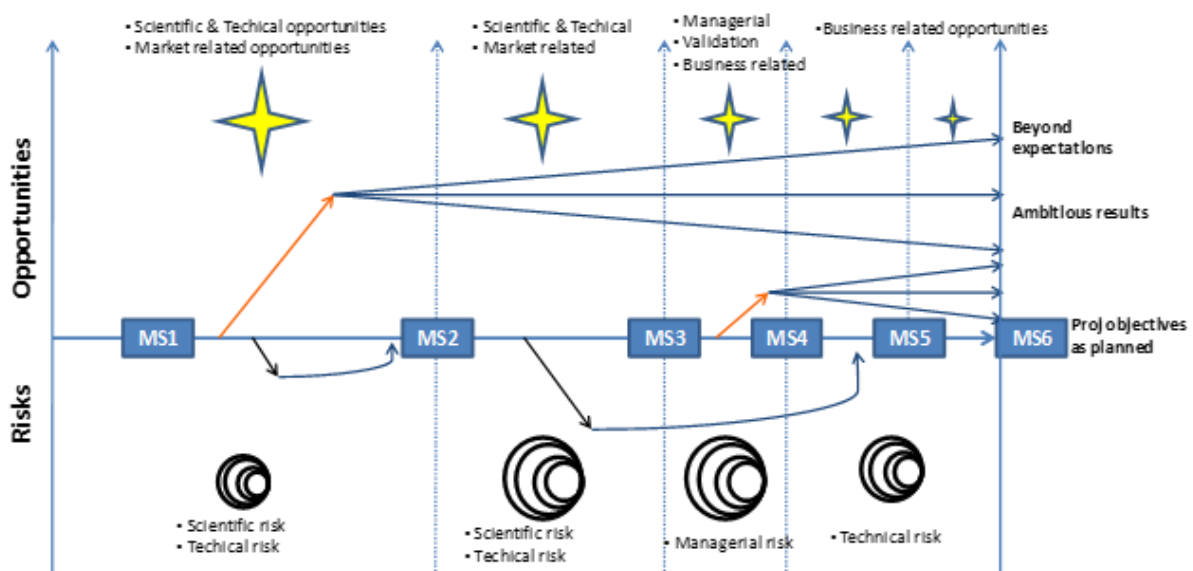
• Scientific & Techical opportunities
• Market related opportunities

• Scientific & Techical
• Market related

• Managerial
• Validation
• Business related

• Business related opportunities

Opportunities

Risks

Beyond expectations

Ambitious results

MS1

MS2

MS3

MS4

MS5

MS6

Proj objectives as planned

• Scientific risk
• Techical risk

• Scientific risk
• Techical risk

• Managerial risk

• Technical risk